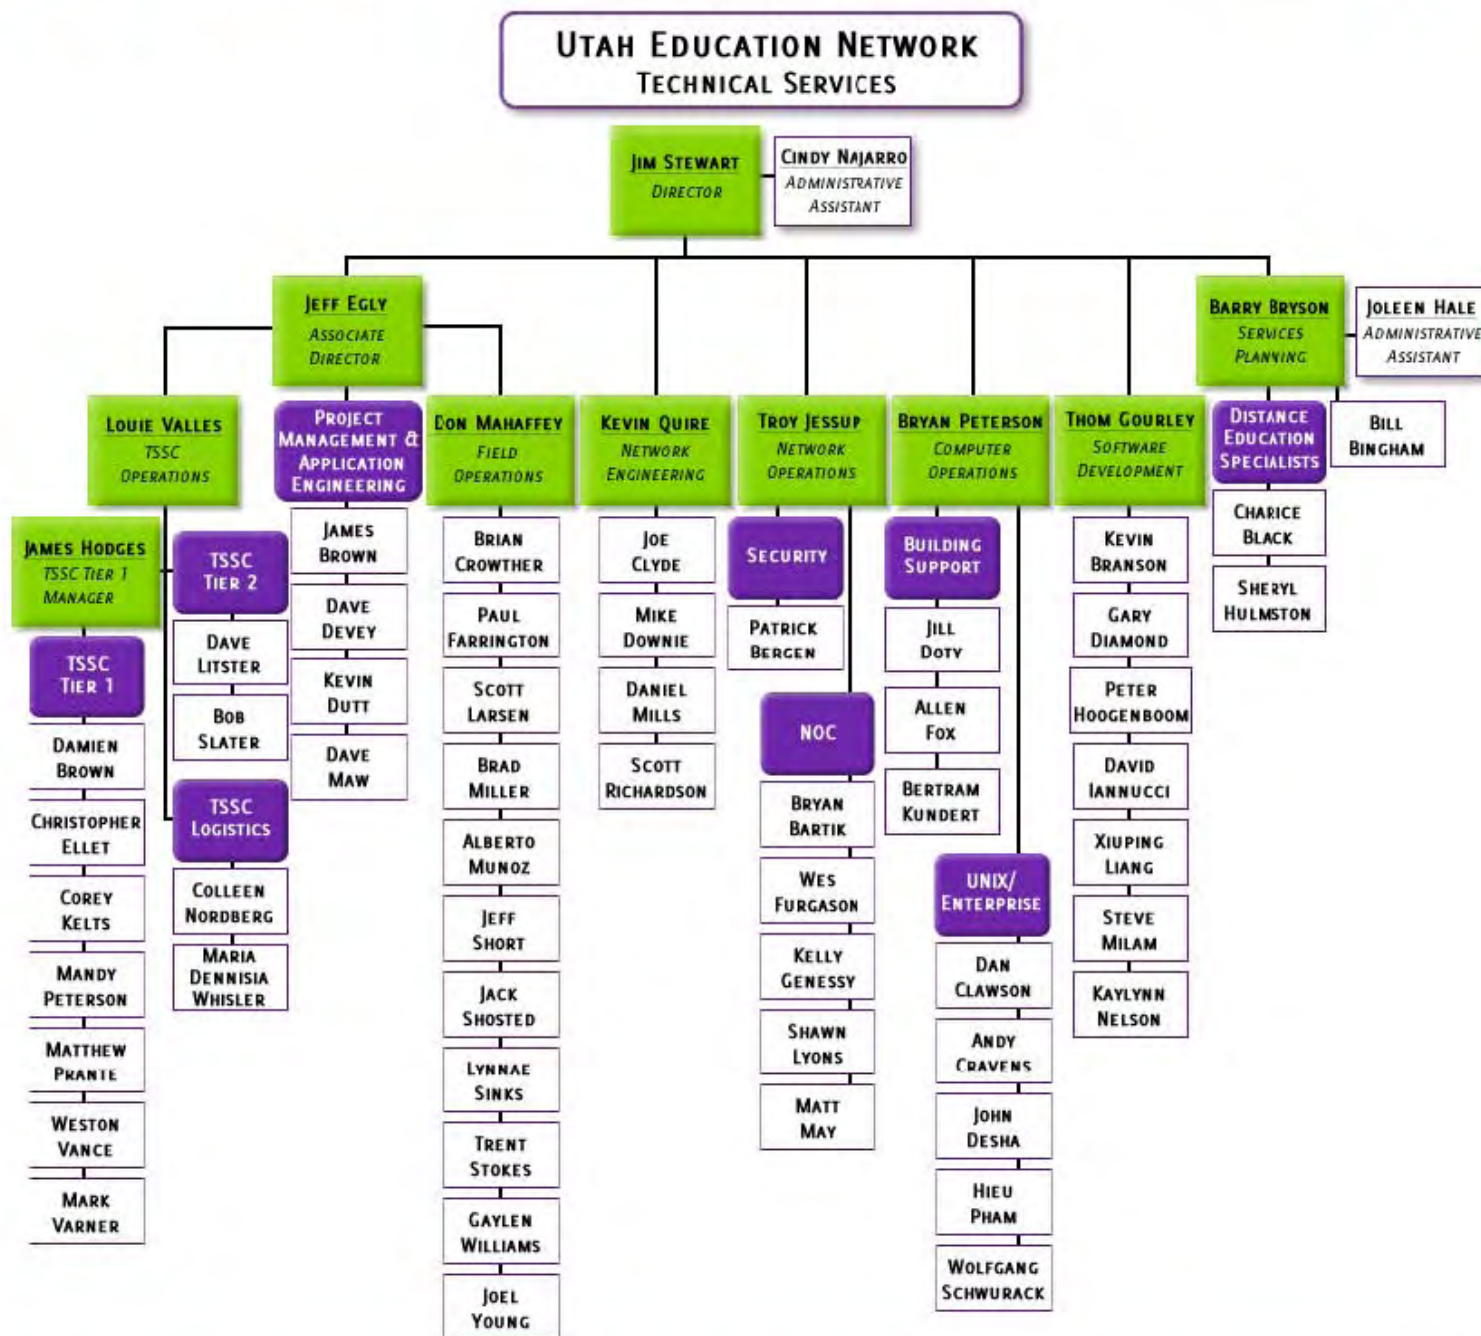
Utah Education Network
Technical Services

Jim Stewart
Director

Cindy Najarro
Administrative Assistant

Jeff Egly
Associate Director

Barry Bryson
Services Planning

Joleen Hale
Administrative Assistant

Louie Valles
TSSC Operations

James Hodges
TSSC Tier 1 Manager

TSSC Tier 1

Damien Brown

Christopher Ellet

Corey Kelts

Mandy Peterson

Matthew Prante

Weston Vance

Mark Varner

TSSC Tier 2

Dave Litster

Bob Slater

TSSC Logistics

Colleen Nordberg

Maria Dennisia Whisler

Project Management & Application Engineering

James Brown

Dave Devey

Kevin Dutt

Dave Maw

Don Mahaffey
Field Operations

Brian Crowther

Paul Farrington

Scott Larsen

Brad Miller

Alberto Munoz

Jeff Short

Jack Shosted

Lynnae Sinks

Trent Stokes

Gaylen Williams

Joel Young

Kevin Quire
Network Engineering

Joe Clyde

Mike Downie

Daniel Mills

Scott Richardson

Troy Jessup
Network Operations

Security

Patrick Bergen

NOC

Bryan Bartik

Wes Furgason

Kelly Genessy

Shawn Lyons

Matt May

Bryan Peterson
Computer Operations

Building Support

Jill Doty

Allen Fox

Bertram Kundert

UNIX/ Enterprise

Dan Clawson

Andy Cravens

John Desha

Hieu Pham

Wolfgang Schwurack

Thom Gourley
Software Development

Kevin Branson

Gary Diamond

Peter Hoogenboom

David Iannucci

Xiuping Liang

Steve Milam

Kaylynn Nelson

Distance Education Specialists

Charice Black

Sheryl Hulmston

Bill Bingham